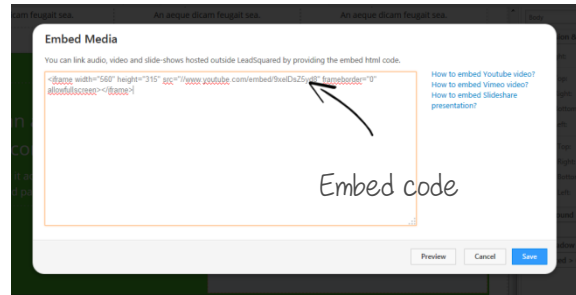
dicam feugait sea. An aeque dicam feugait sea. An aeque dicam feugait sea.

Embed Media

You can link audio, video and slide-shows hosted outside LeadSquared by providing the embed html code.

<iframe width="560" height="315" src="//www.youtube.com/embed/9xelDsZ5ydI" frameborder="0" allowfullscreen></iframe>

How to embed Youtube video?
How to embed Vimeo video?
How to embed Slideshare presentation?

Embed code

Preview Cancel Save